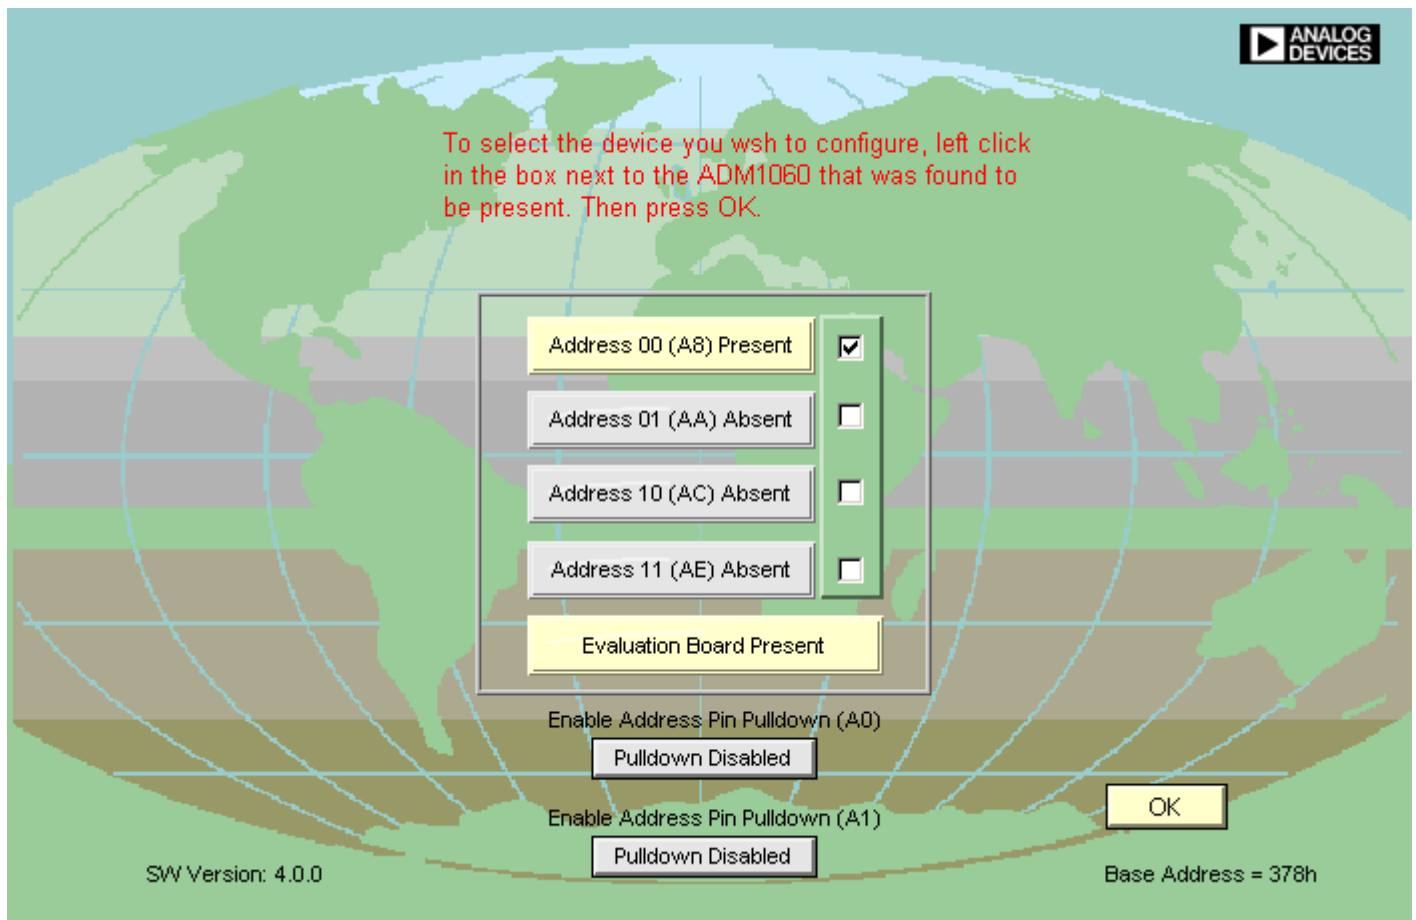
ANALOG DEVICES

To select the device you wsh to configure, left click in the box next to the ADM1060 that was found to be present. Then press OK.

Address 00 (A8) Present

Address 01 (AA) Absent

Address 10 (AC) Absent

Address 11 (AE) Absent

Evaluation Board Present

Enable Address Pin Pulldown (A0)

Pulldown Disabled

Enable Address Pin Pulldown (A1)

Pulldown Disabled

OK

SW Version: 4.0.0

Base Address = 378h